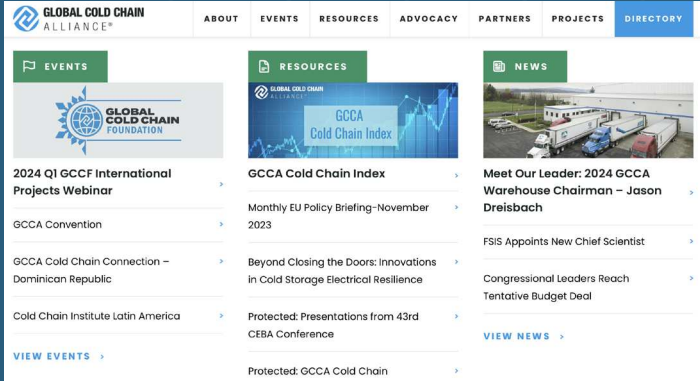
GLOBAL COLD CHAIN ALLIANCE®

ABOUT EVENTS RESOURCES ADVOCACY PARTNERS PROJECTS DIRECTORY

EVENTS

GLOBAL COLD CHAIN FOUNDATION

2024 Q1 GCCF International Projects Webinar ›

GCCA Convention ›

GCCA Cold Chain Connection – Dominican Republic ›

Cold Chain Institute Latin America ›

VIEW EVENTS ›

RESOURCES

GLOBAL COLD CHAIN ALLIANCE®

GCCA Cold Chain Index

GCCA Cold Chain Index ›

Monthly EU Policy Briefing-November 2023 ›

Beyond Closing the Doors: Innovations in Cold Storage Electrical Resilience ›

Protected: Presentations from 43rd CEBA Conference ›

Protected: GCCA Cold Chain ›

NEWS

Meet Our Leader: 2024 GCCA Warehouse Chairman – Jason Dreisbach ›

FSIS Appoints New Chief Scientist ›

Congressional Leaders Reach Tentative Budget Deal ›

VIEW NEWS ›